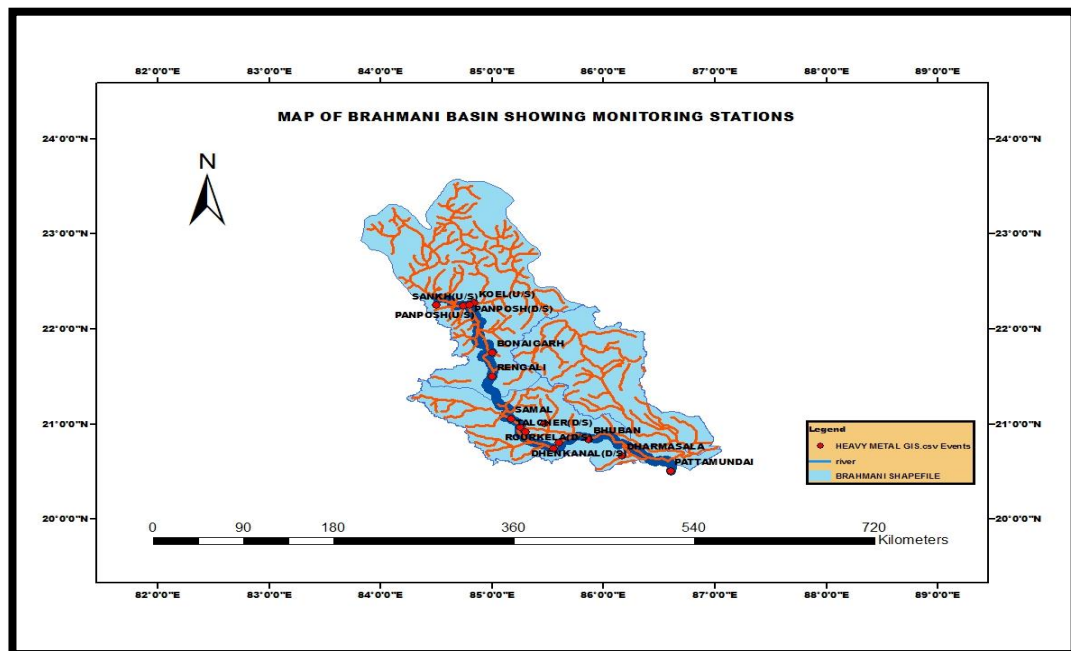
82°0'0"E 83°0'0"E 84°0'0"E 85°0'0"E 86°0'0"E 87°0'0"E 88°0'0"E 89°0'0"E

MAP OF BRAHMANI BASIN SHOWING MONITORING STATIONS

24°0'0"N 24°0'0"N

N

23°0'0"N 23°0'0"N

SANKH(U/S)
KOEL(U/S)
PANPOSH(U/S)
PANPOSH(D/S)

22°0'0"N 22°0'0"N

BONAIGARH
RENGALI
SAMAL
TALCHER(D/S)
ROURKELA(D/S)
BHUBAN
DHARMASALA
DHENKANAL(D/S)
PATTAMUNDAI

21°0'0"N 21°0'0"N

Legend
HEAVY METAL GIS.csv Events
river
BRAHMANI SHAPEFILE

20°0'0"N 20°0'0"N

0 90 180 360 540 720
Kilometers

82°0'0"E 83°0'0"E 84°0'0"E 85°0'0"E 86°0'0"E 87°0'0"E 88°0'0"E 89°0'0"E